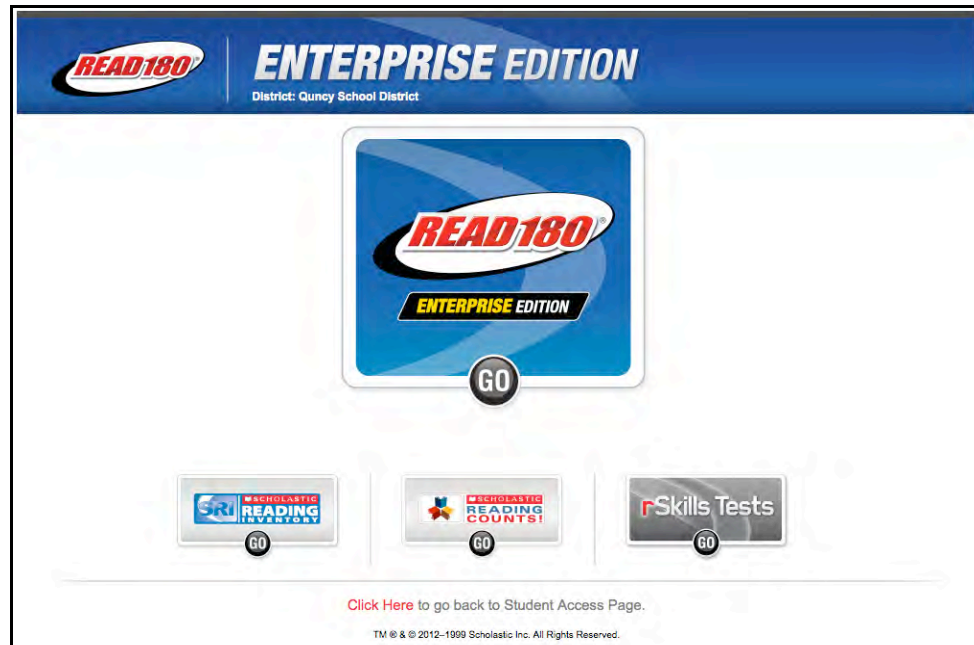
READ 180®

ENTERPRISE EDITION

District: Quncy School District

READ 180®

ENTERPRISE EDITION

GO

SRI SCHOLASTIC READING INVENTORY

GO

SCHOLASTIC READING COUNTS!

GO

rSkills Tests

GO

Click Here to go back to Student Access Page.

TM ® & © 2012–1999 Scholastic Inc. All Rights Reserved.